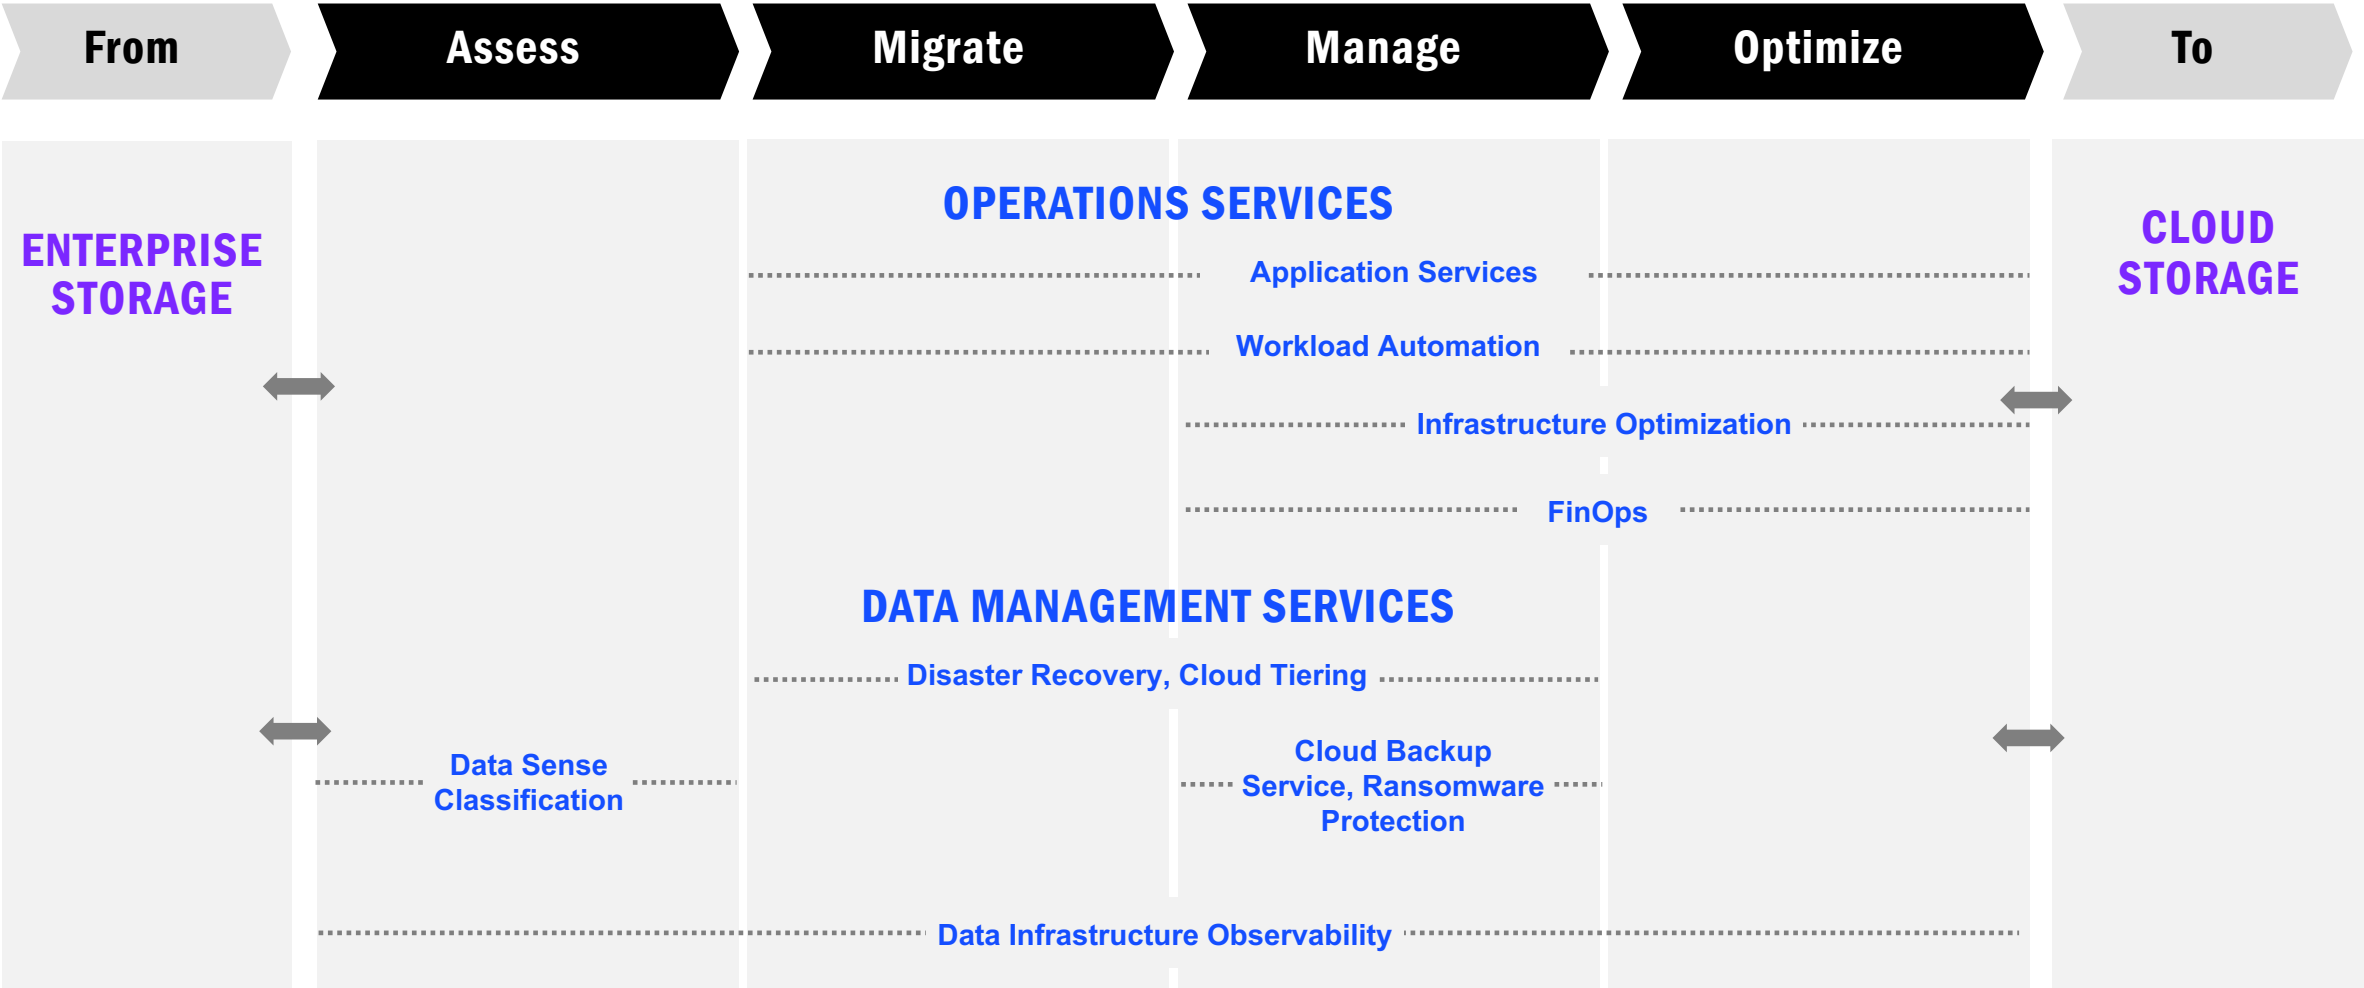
From | Assess | Migrate | Manage | Optimize | To

ENTERPRISE STORAGE

OPERATIONS SERVICES

Application Services

Workload Automation

Infrastructure Optimization

FinOps

DATA MANAGEMENT SERVICES

Disaster Recovery, Cloud Tiering

Data Sense Classification

Cloud Backup Service, Ransomware Protection

Data Infrastructure Observability

CLOUD STORAGE